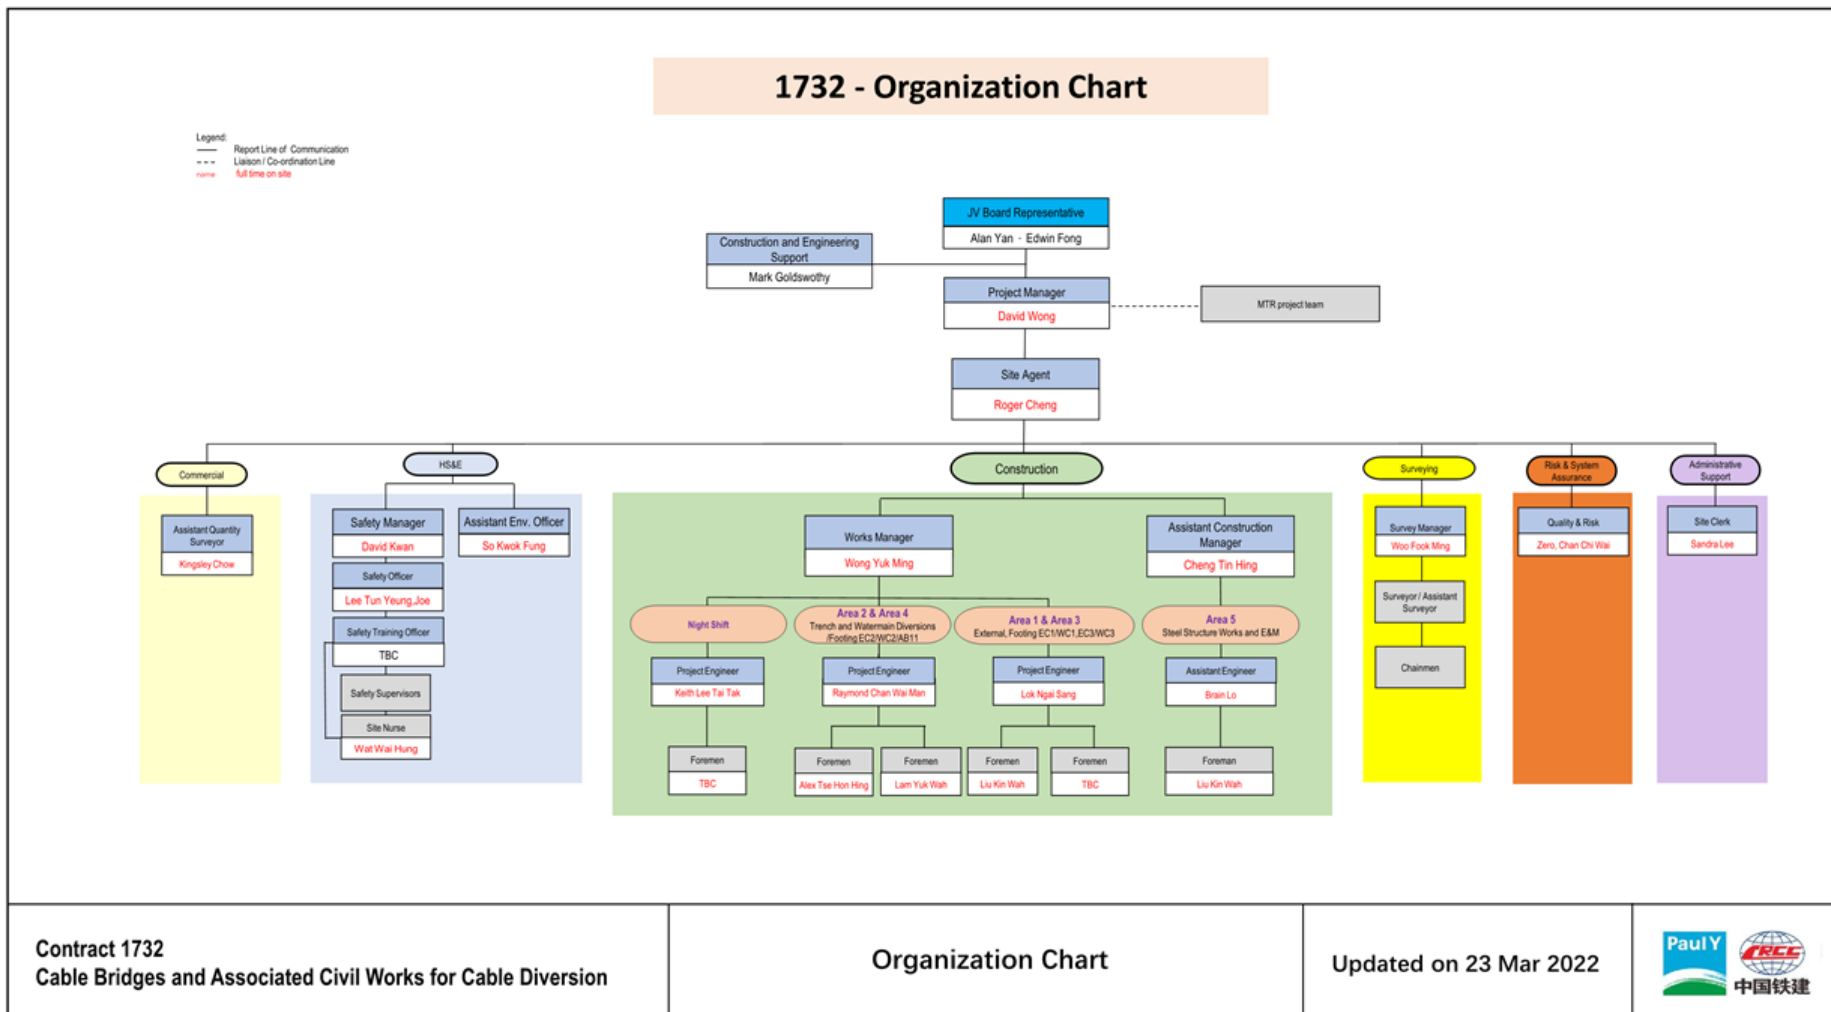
1732 - Organization Chart

Legend:
Report Line of Communication
Liaison / Co-ordination Line
name full time on site

JV Board Representative
Alan Yan - Edwin Fong

Construction and Engineering Support
Mark Goldswothy

Project Manager
David Wong

MTR project team

Site Agent
Roger Cheng

Commercial
Assistant Quantity Surveyor
Kingsley Chow

HS&E
Safety Manager
David Kwan
Assistant Env. Officer
So Kwok Fung
Safety Officer
Lee Tun Yeung,Joe
Safety Training Officer
TBC
Safety Supervisors
Site Nurse
Wat Wai Hung

Construction
Works Manager
Wong Yuk Ming
Assistant Construction Manager
Cheng Tin Hing

Night Shift
Project Engineer
Keith Lee Tai Tak
Foremen
TBC

Area 2 & Area 4
Trench and Watermain Diversions /Footing EC2/WC2/AB11
Project Engineer
Raymond Chan Wai Man
Foremen
Alex Tse Hon Hing
Foremen
Lam Yuk Wah

Area 1 & Area 3
External, Footing EC1/WC1,EC3/WC3
Project Engineer
Lok Ngai Sang
Foremen
Liu Kin Wah
Foremen
TBC

Area 5
Steel Structure Works and E&M
Assistant Engineer
Brain Lo
Foreman
Liu Kin Wah

Surveying
Survey Manager
Woo Fook Ming
Surveyor / Assistant Surveyor
Chainmen

Risk & System Assurance
Quality & Risk
Zero, Chan Chi Wai

Administrative Support
Site Clerk
Sandra Lee

Contract 1732
Cable Bridges and Associated Civil Works for Cable Diversion

Organization Chart

Updated on 23 Mar 2022

Paul Y
CRCC
中国铁建